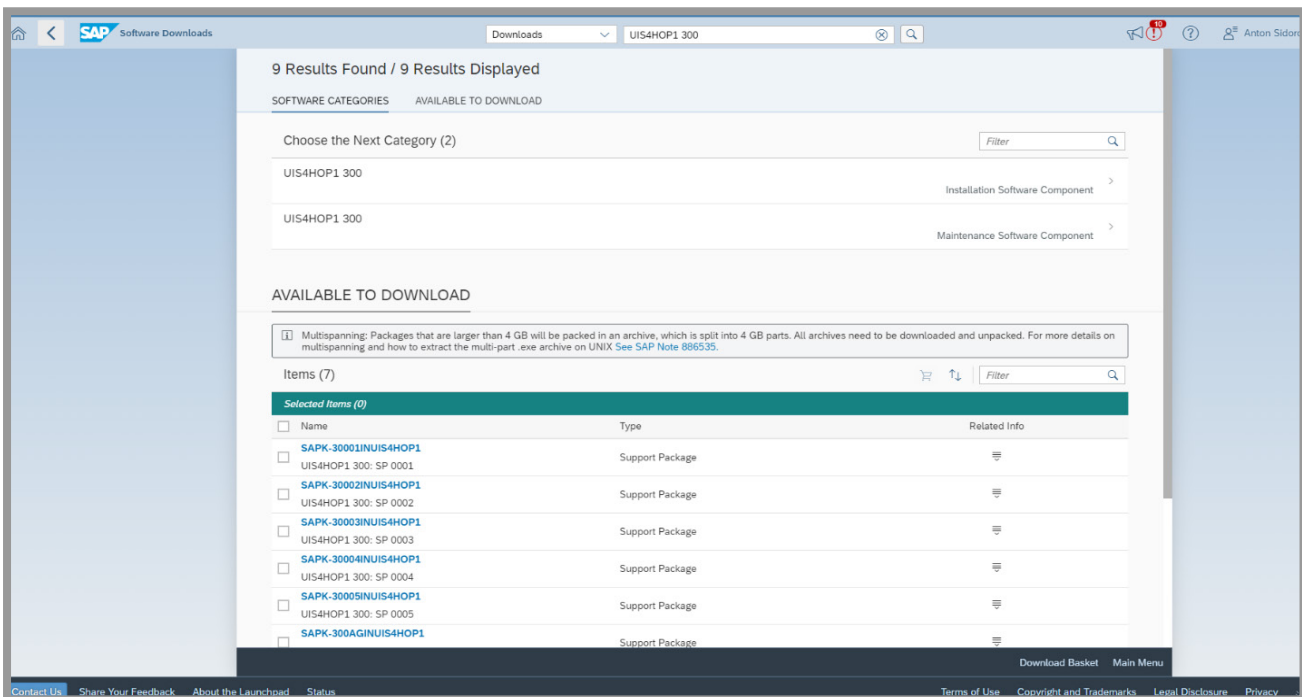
SAP Software Downloads

Downloads

UIS4HOP1 300

10

Anton Sidor

9 Results Found / 9 Results Displayed

SOFTWARE CATEGORIES AVAILABLE TO DOWNLOAD

Choose the Next Category (2)

Filter

UIS4HOP1 300
Installation Software Component

UIS4HOP1 300
Maintenance Software Component

AVAILABLE TO DOWNLOAD

Multispanning: Packages that are larger than 4 GB will be packed in an archive, which is split into 4 GB parts. All archives need to be downloaded and unpacked. For more details on multispanning and how to extract the multi-part .exe archive on UNIX See SAP Note 886535.

Items (7)

Filter

Selected Items (0)

| Name | Type | Related Info |
|---|---|---|
| SAPK-30001INUIS4HOP1 UIS4HOP1 300: SP 0001 | Support Package | |
| SAPK-30002INUIS4HOP1 UIS4HOP1 300: SP 0002 | Support Package | |
| SAPK-30003INUIS4HOP1 UIS4HOP1 300: SP 0003 | Support Package | |
| SAPK-30004INUIS4HOP1 UIS4HOP1 300: SP 0004 | Support Package | |
| SAPK-30005INUIS4HOP1 UIS4HOP1 300: SP 0005 | Support Package | |
| SAPK-300AGINUIS4HOP1 | Support Package | |

Download Basket Main Menu

Contact Us Share Your Feedback About the Launchpad Status Terms of Use Copyright and Trademarks Legal Disclosure Privacy